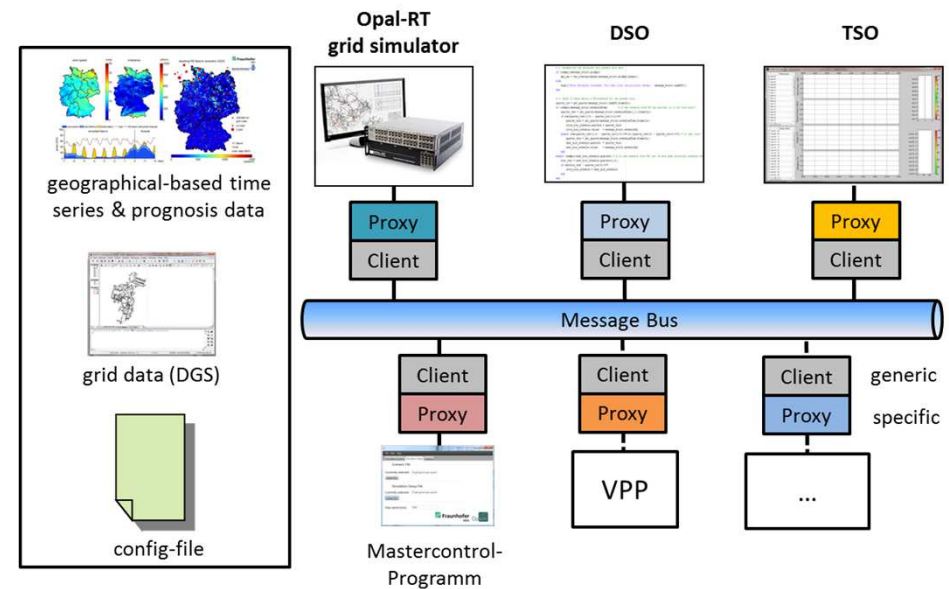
geographical-based time series & prognosis data

grid data (DGS)

config-file

Opal-RT grid simulator

DSO

TSO

Proxy
Client

Proxy
Client

Proxy
Client

Message Bus

Client
Proxy

Client
Proxy

Client
Proxy

generic

specific

VPP

...

Mastercontrol-Programm